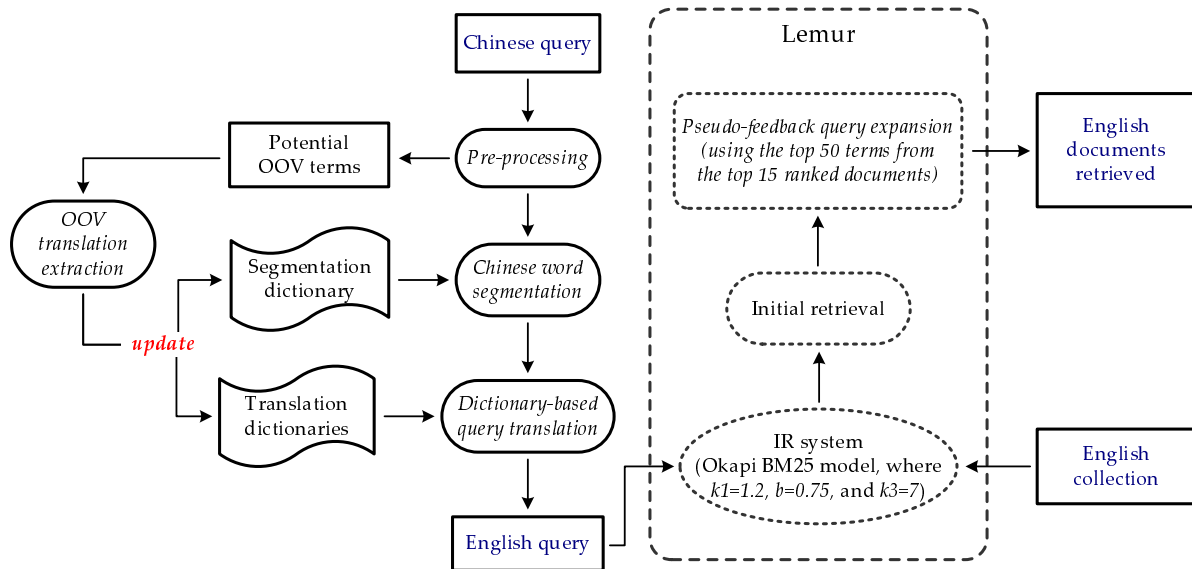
Chinese query

Pre-processing

Potential OOV terms

OOV translation extraction

Segmentation dictionary

Chinese word segmentation

update

Translation dictionaries

Dictionary-based query translation

English query

Lemur

Pseudo-feedback query expansion (using the top 50 terms from the top 15 ranked documents)

Initial retrieval

IR system (Okapi BM25 model, where $k1=1.2$, $b=0.75$, and $k3=7$)

English documents retrieved

English collection